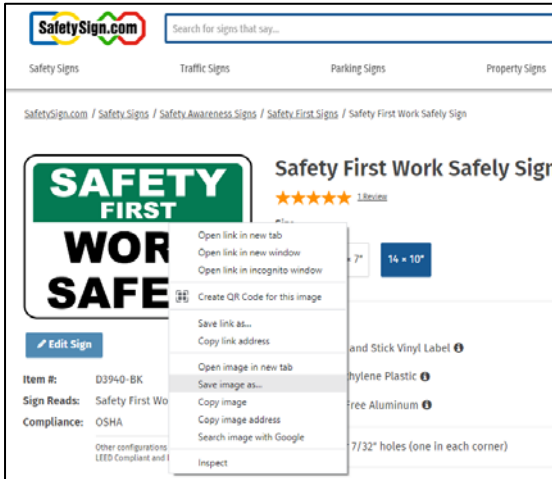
SafetySign.com

Search for signs that say...

Safety Signs Traffic Signs Parking Signs Property Signs

SafetySign.com / Safety Signs / Safety Awareness Signs / Safety First Signs / Safety First Work Safely Sign

SAFETY FIRST WOR SAFE

Safety First Work Safely Sign

1 Review

Size

7"

14 × 10"

Open link in new tab
Open link in new window
Open link in incognito window
Create QR Code for this image
Save link as...
Copy link address
Open image in new tab
Save image as...
Copy image
Copy image address
Search image with Google
Inspect

Edit Sign

Item #: D3940-BK

Sign Reads: Safety First Wo

Compliance: OSHA

Other configurations LEED Compliant and

and Stick Vinyl Label

hylene Plastic

Free Aluminum

7/32" holes (one in each corner)